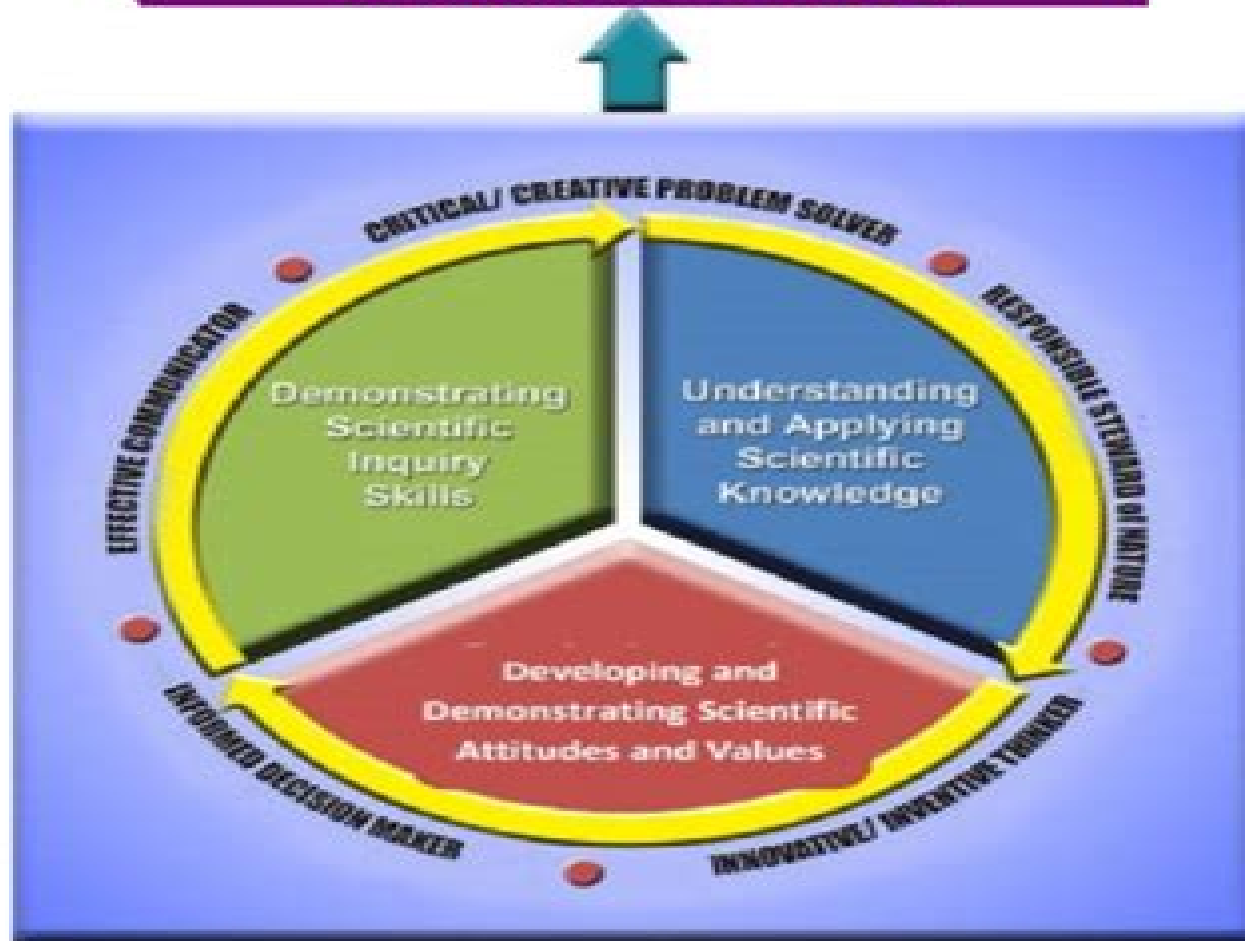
CRITICAL/ CREATIVE PROBLEM SOLVER

RESPONSIBLE STEWARD of NATURE

INNOVATIVE/ INVENTIVE THINKER

INFORMED DECISION MAKER

EFFECTIVE COMMUNICATOR

Demonstrating Scientific Inquiry Skills

Understanding and Applying Scientific Knowledge

Developing and Demonstrating Scientific Attitudes and Values